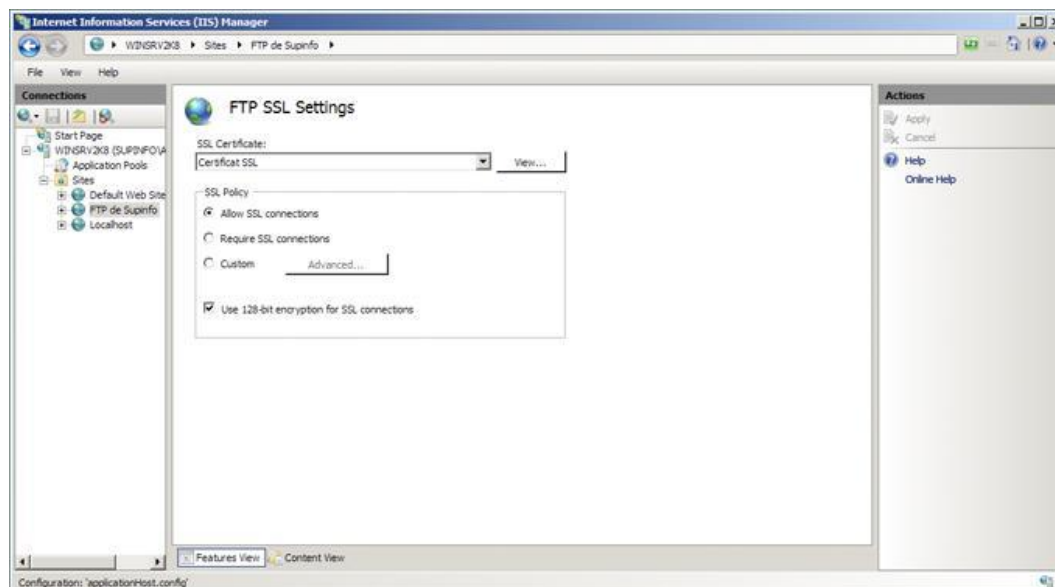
Internet Information Services (IIS) Manager

WINSRV2K8 ▸ Sites ▸ FTP de Supinfo ▸

File View Help

Connections

Start Page
WINSRV2K8 (SUPINFO\A
Application Pools
Sites
Default Web Site
FTP de Supinfo
Localhost

FTP SSL Settings

SSL Certificate:
Certificat SSL
View...

SSL Policy
Allow SSL connections
Require SSL connections
Custom
Advanced...

Use 128-bit encryption for SSL connections

Actions
Apply
Cancel
Help
Online Help

Features View
Content View

Configuration: 'applicationHost.config'